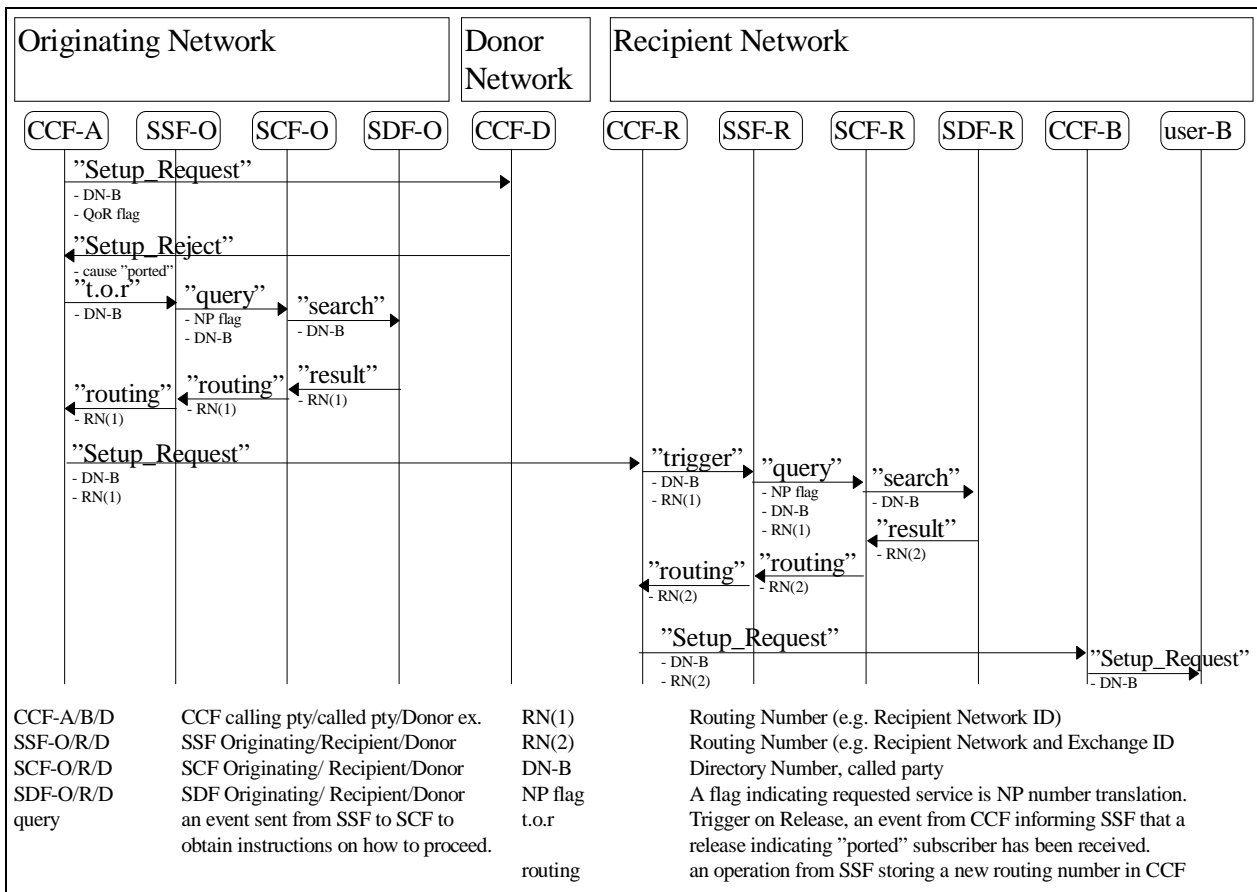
Originating Network

Donor Network

Recipient Network

CCF-A
SSF-O
SCF-O
SDF-O
CCF-D
CCF-R
SSF-R
SCF-R
SDF-R
CCF-B
user-B

”Setup_Request”
- DN-B
- QoR flag

”Setup_Reject”
- cause ”ported”

”t.o.r”
- DN-B

”query”
- NP flag
- DN-B

”search”
- DN-B

”result”
- RN(1)

”routing”
- RN(1)

”routing”
- RN(1)

”Setup_Request”
- DN-B
- RN(1)

”trigger”
- DN-B
- RN(1)

”query”
- NP flag
- DN-B
- RN(1)

”search”
- DN-B

”result”
- RN(2)

”routing”
- RN(2)

”routing”
- RN(2)

”Setup_Request”
- DN-B
- RN(2)

”Setup_Request”
- DN-B

| | | | |
|---|---|---|---|
| CCF-A/B/D | CCF calling pty/called pty/Donor ex. | RN(1) | Routing Number (e.g. Recipient Network ID) |
| SSF-O/R/D | SSF Originating/Recipient/Donor | RN(2) | Routing Number (e.g. Recipient Network and Exchange ID |
| SCF-O/R/D | SCF Originating/ Recipient/Donor | DN-B | Directory Number, called party |
| SDF-O/R/D | SDF Originating/ Recipient/Donor | NP flag | A flag indicating requested service is NP number translation. |
| query | an event sent from SSF to SCF to obtain instructions on how to proceed. | t.o.r | Trigger on Release, an event from CCF informing SSF that a release indicating ”ported” subscriber has been received. |
| | | routing | an operation from SSF storing a new routing number in CCF |